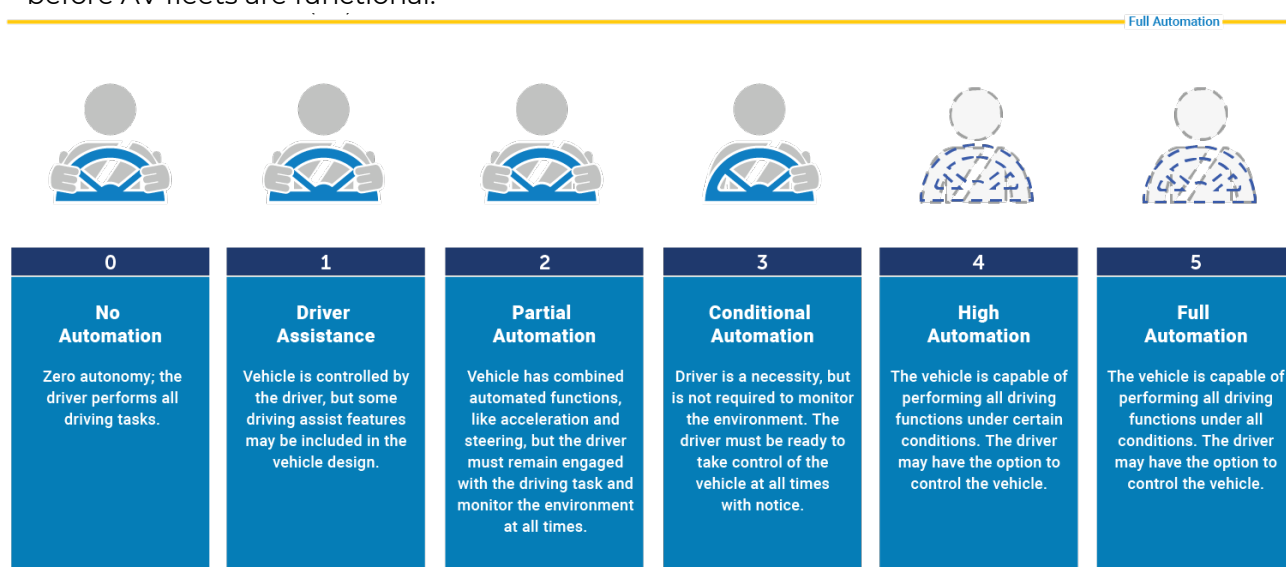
before AV fleets are functional.

Full Automation

0
No Automation
Zero autonomy; the driver performs all driving tasks.

1
Driver Assistance
Vehicle is controlled by the driver, but some driving assist features may be included in the vehicle design.

2
Partial Automation
Vehicle has combined automated functions, like acceleration and steering, but the driver must remain engaged with the driving task and monitor the environment at all times.

3
Conditional Automation
Driver is a necessity, but is not required to monitor the environment. The driver must be ready to take control of the vehicle at all times with notice.

4
High Automation
The vehicle is capable of performing all driving functions under certain conditions. The driver may have the option to control the vehicle.

5
Full Automation
The vehicle is capable of performing all driving functions under all conditions. The driver may have the option to control the vehicle.